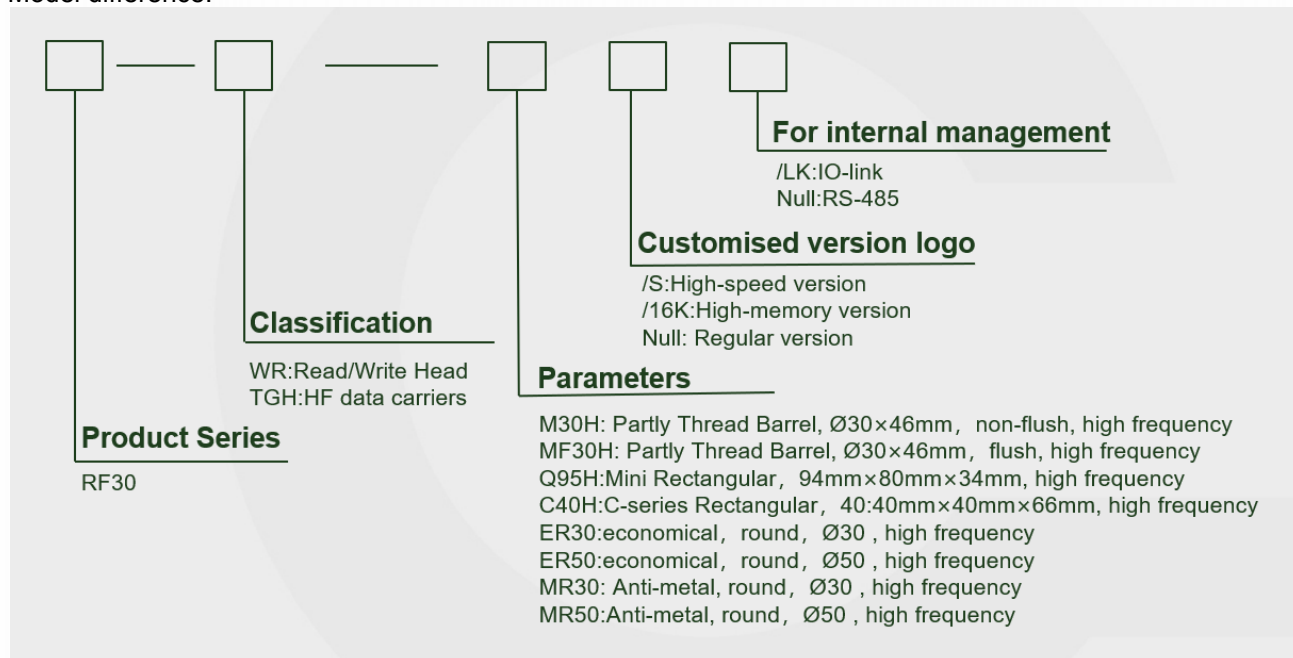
Model difference:

For internal management
/LK:IO-link
Null:RS-485

Customised version logo
/S:High-speed version
/16K:High-memory version
Null: Regular version

Classification
WR:Read/Write Head
TGH:HF data carriers

Parameters
M30H: Partly Thread Barrel, Ø30×46mm， non-flush, high frequency
MF30H: Partly Thread Barrel, Ø30×46mm， flush, high frequency
Q95H:Mini Rectangular，94mm×80mm×34mm, high frequency
C40H:C-series Rectangular，40:40mm×40mm×66mm, high frequency
ER30:economical，round，Ø30 , high frequency
ER50:economical，round，Ø50 , high frequency
MR30: Anti-metal, round，Ø30 , high frequency
MR50:Anti-metal, round，Ø50 , high frequency

Product Series
RF30